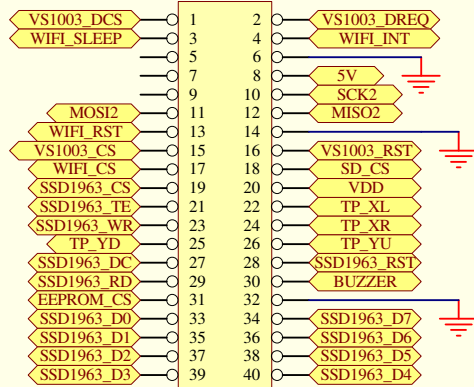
| | | | |
|---|---|---|---|
| VS1003_DCS | 1 | 2 | VS1003_DREQ |
| WIFI_SLEEP | 3 | 4 | WIFI_INT |
| | 5 | 6 | |
| | 7 | 8 | 5V |
| | 9 | 10 | SCK2 |
| MOSI2 | 11 | 12 | MISO2 |
| WIFI_RST | 13 | 14 | |
| VS1003_CS | 15 | 16 | VS1003_RST |
| WIFI_CS | 17 | 18 | SD_CS |
| SSD1963_CS | 19 | 20 | VDD |
| SSD1963_TE | 21 | 22 | TP_XL |
| SSD1963_WR | 23 | 24 | TP_XR |
| TP_YD | 25 | 26 | TP_YU |
| SSD1963_DC | 27 | 28 | SSD1963_RST |
| SSD1963_RD | 29 | 30 | BUZZER |
| EEPROM_CS | 31 | 32 | |
| SSD1963_D0 | 33 | 34 | SSD1963_D7 |
| SSD1963_D1 | 35 | 36 | SSD1963_D6 |
| SSD1963_D2 | 37 | 38 | SSD1963_D5 |
| SSD1963_D3 | 39 | 40 | SSD1963_D4 |